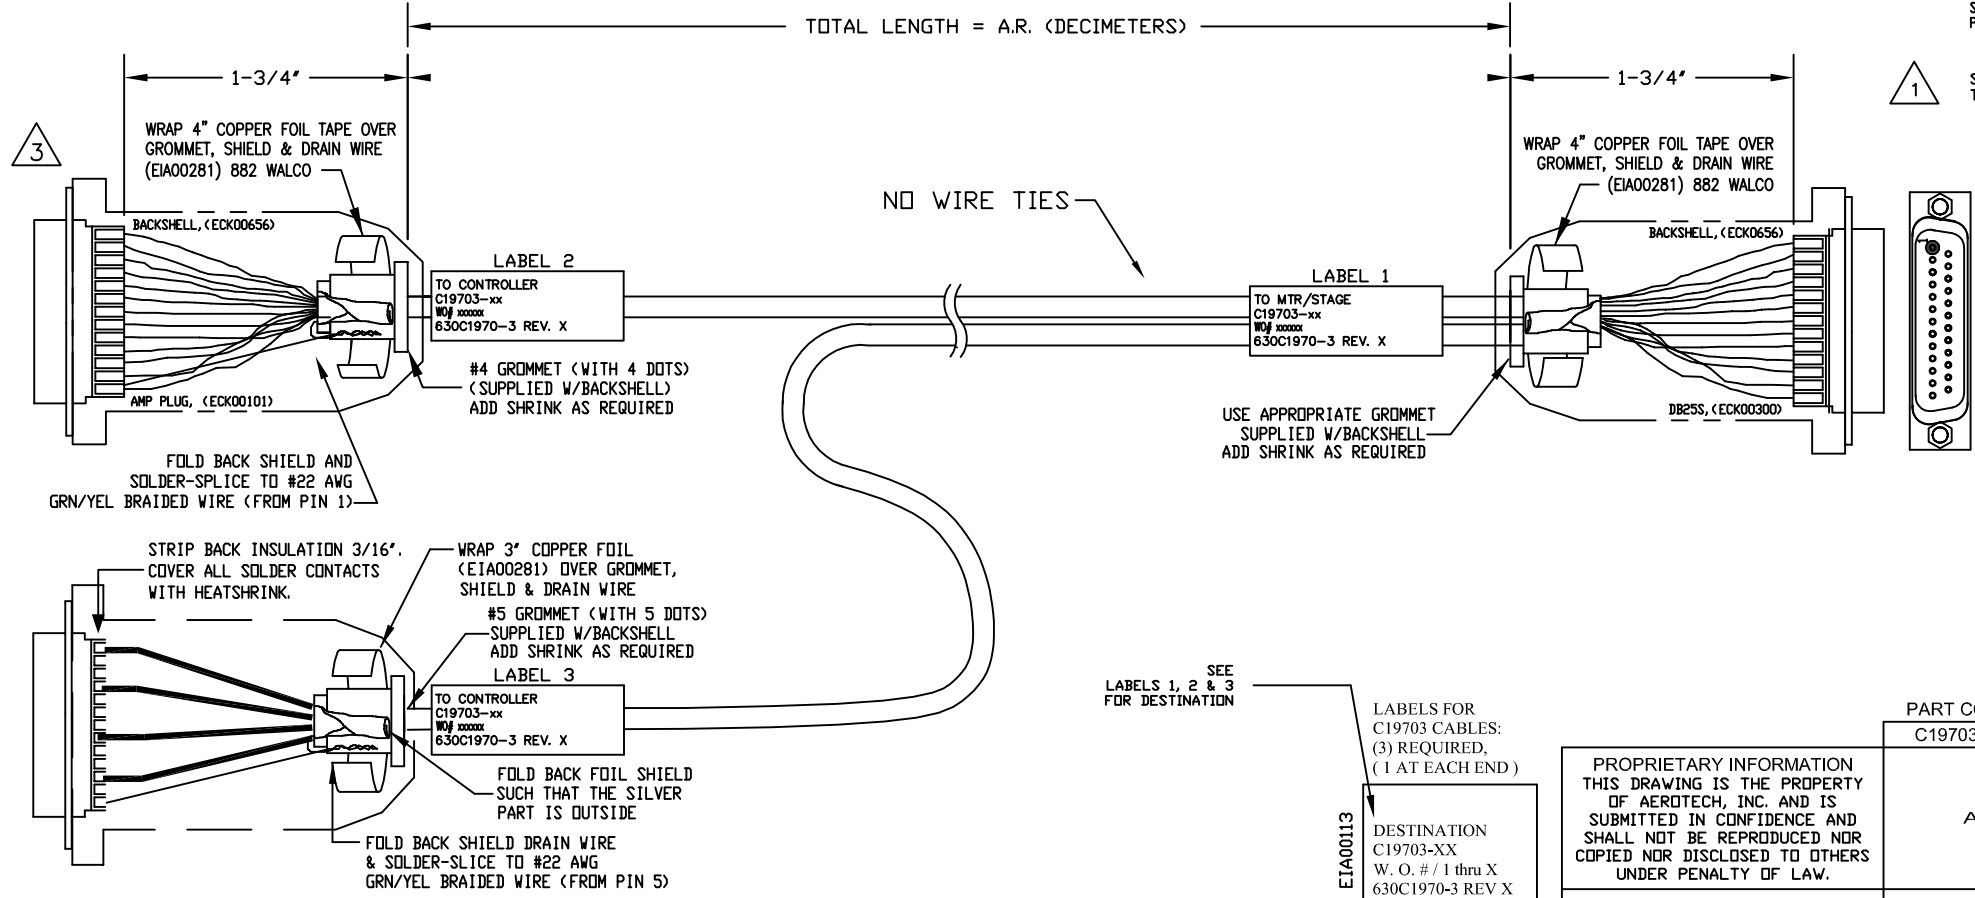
TOTAL LENGTH = A.R. (DECIMETERS)

1-3/4"

1-3/4"

3

1

WRAP 4" COPPER FOIL TAPE OVER GROMMET, SHIELD & DRAIN WIRE (EIA00281) 882 WALCO

BACKSHELL, (ECK00656)

AMP PLUG, (ECK00101)

LABEL 2

TO CONTROLLER
C19703-xx
WO# xxxxxx
630C1970-3 REV. X

#4 GROMMET (WITH 4 DOTS) (SUPPLIED W/BACKSHELL) ADD SHRINK AS REQUIRED

FOLD BACK SHIELD AND SOLDER-SPLICE TO #22 AWG GRN/YEL BRAIDED WIRE (FROM PIN 1)

NO WIRE TIES

WRAP 4" COPPER FOIL TAPE OVER GROMMET, SHIELD & DRAIN WIRE (EIA00281) 882 WALCO

BACKSHELL, (ECK0656)

LABEL 1

TO MTR/STAGE
C19703-xx
WO# xxxxxx
630C1970-3 REV. X

USE APPROPRIATE GROMMET SUPPLIED W/BACKSHELL ADD SHRINK AS REQUIRED

DB25S, (ECK00300)

STRIP BACK INSULATION 3/16". COVER ALL SOLDER CONTACTS WITH HEATSHRINK.

WRAP 3" COPPER FOIL (EIA00281) OVER GROMMET, SHIELD & DRAIN WIRE

#5 GROMMET (WITH 5 DOTS) SUPPLIED W/BACKSHELL ADD SHRINK AS REQUIRED

LABEL 3

TO CONTROLLER
C19703-xx
WO# xxxxxx
630C1970-3 REV. X

FOLD BACK FOIL SHIELD SUCH THAT THE SILVER PART IS OUTSIDE

FOLD BACK SHIELD DRAIN WIRE & SOLDER-SLICE TO #22 AWG GRN/YEL BRAIDED WIRE (FROM PIN 5)

SEE LABELS 1, 2 & 3 FOR DESTINATION

LABELS FOR C19703 CABLES: (3) REQUIRED, ( 1 AT EACH END )

EIA00113

DESTINATION
C19703-XX
W. O. # / 1 thru X
630C1970-3 REV X

PROPRIETARY INFORMATION
THIS DRAWING IS THE PROPERTY OF AEROTECH, INC. AND IS SUBMITTED IN CONFIDENCE AND SHALL NOT BE REPRODUCED NOR COPIED NOR DISCLOSED TO OTHERS UNDER PENALTY OF LAW.

PART C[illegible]
C1970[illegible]

A

S
F

S
T